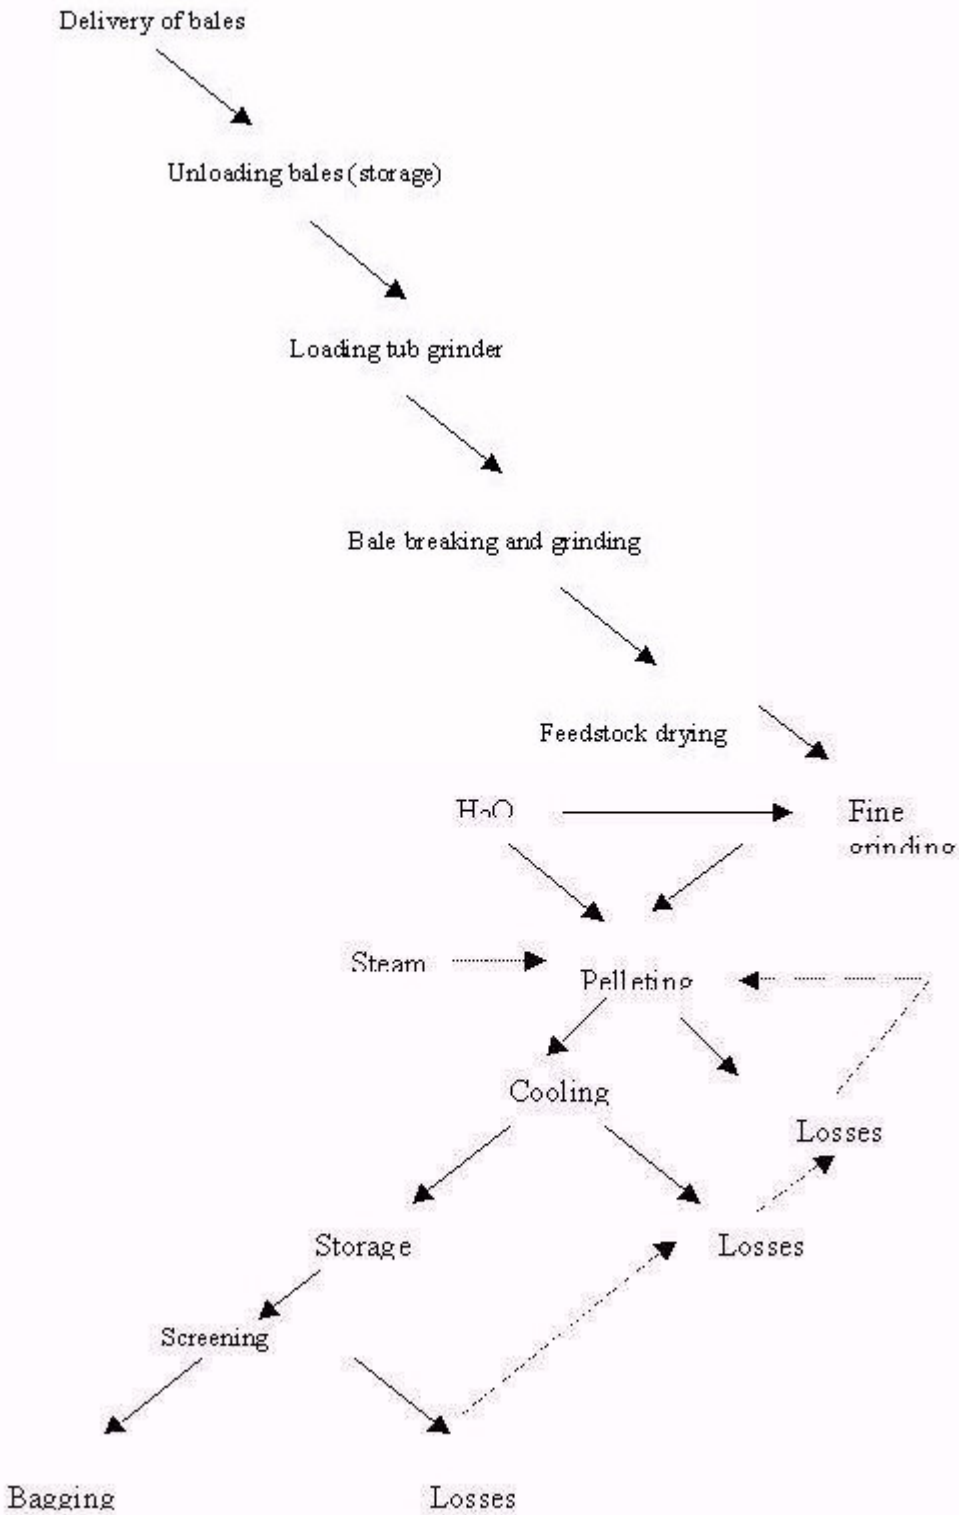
Delivery of bales

Unloading bales (storage)

Loading tub grinder

Bale breaking and grinding

Feedstock drying

$H_2O$

Fine grinding

Steam

Pelleting

Cooling

Losses

Storage

Losses

Screening

Bagging

Losses